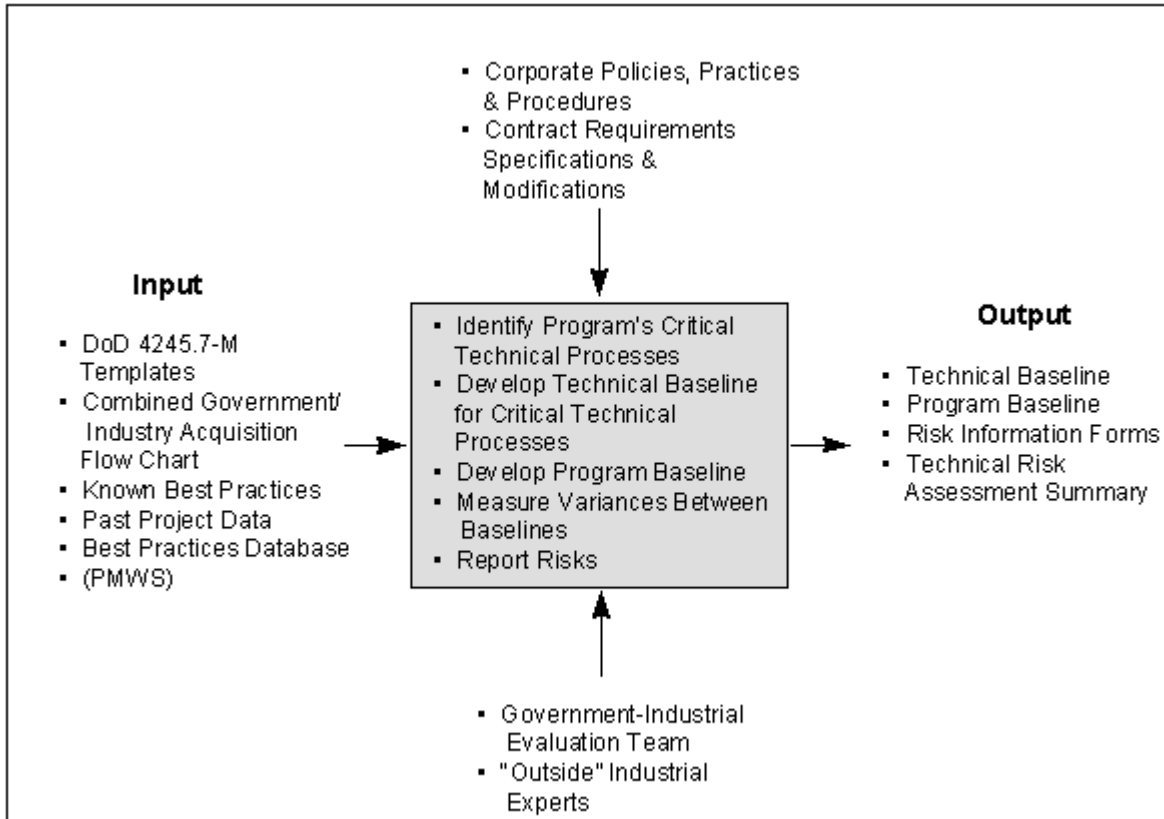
- Corporate Policies, Practices & Procedures
- Contract Requirements Specifications & Modifications

Input

- DoD 4245.7-M Templates
- Combined Government/ Industry Acquisition Flow Chart
- Known Best Practices
- Past Project Data
- Best Practices Database
- (PMWS)

- Identify Program's Critical Technical Processes
- Develop Technical Baseline for Critical Technical Processes
- Develop Program Baseline
- Measure Variances Between Baselines
- Report Risks

Output

- Technical Baseline
- Program Baseline
- Risk Information Forms
- Technical Risk Assessment Summary

- Government-Industrial Evaluation Team
- "Outside" Industrial Experts